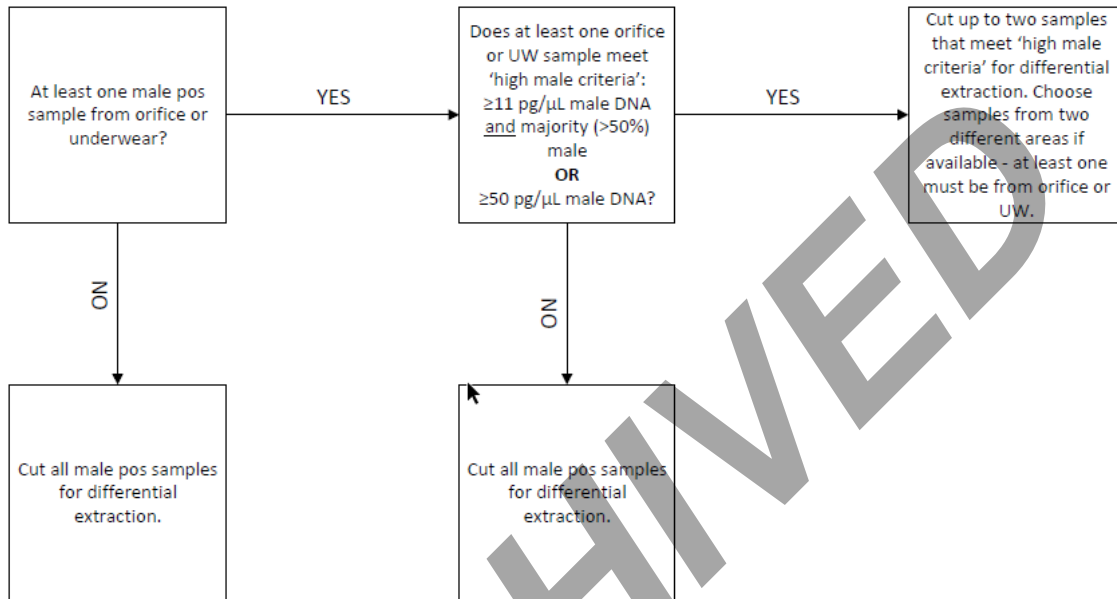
At least one male pos sample from orifice or underwear?

YES

Does at least one orifice or UW sample meet 'high male criteria': ≥11 pg/µL male DNA and majority (>50%) male
OR
≥50 pg/µL male DNA?

YES

Cut up to two samples that meet 'high male criteria' for differential extraction. Choose samples from two different areas if available - at least one must be from orifice or UW.

NO

NO

Cut all male pos samples for differential extraction.

Cut all male pos samples for differential extraction.

HIVED